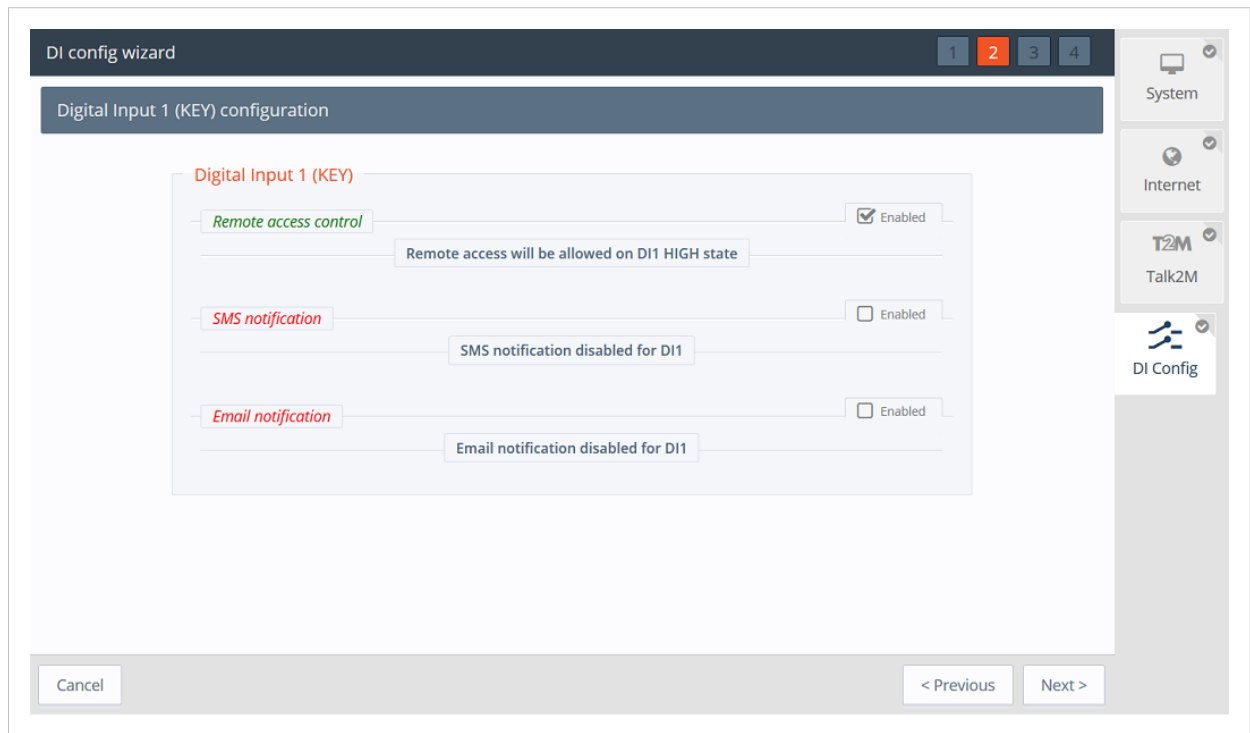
DI config wizard

1 2 3 4

Digital Input 1 (KEY) configuration

Digital Input 1 (KEY)

Remote access control

Enabled

Remote access will be allowed on DI1 HIGH state

SMS notification

Enabled

SMS notification disabled for DI1

Email notification

Enabled

Email notification disabled for DI1

Cancel

< Previous

Next >

System

Internet

T2M

Talk2M

DI Config